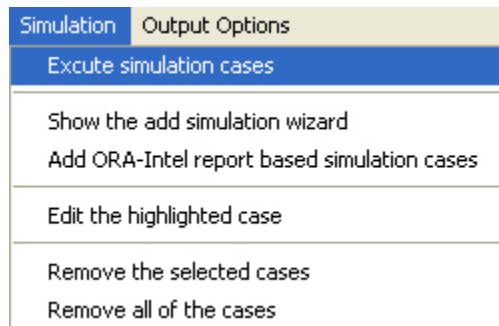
Simulation Output Options

Excute simulation cases

Show the add simulation wizard
Add ORA-Intel report based simulation cases

Edit the highlighted case

Remove the selected cases
Remove all of the cases